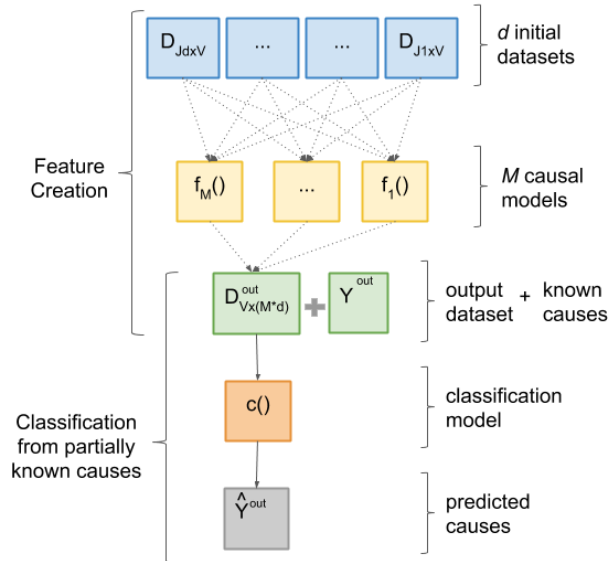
$D_{JdxV}$ ... ... $D_{J1xV}$

*d* initial datasets

Feature Creation

$f_M()$ ... $f_1()$

*M* causal models

$D^{out}_{Vx(M*d)}$ + $Y^{out}$

output dataset + known causes

Classification from partially known causes

c()

classification model

$\hat{Y}^{out}$

predicted causes